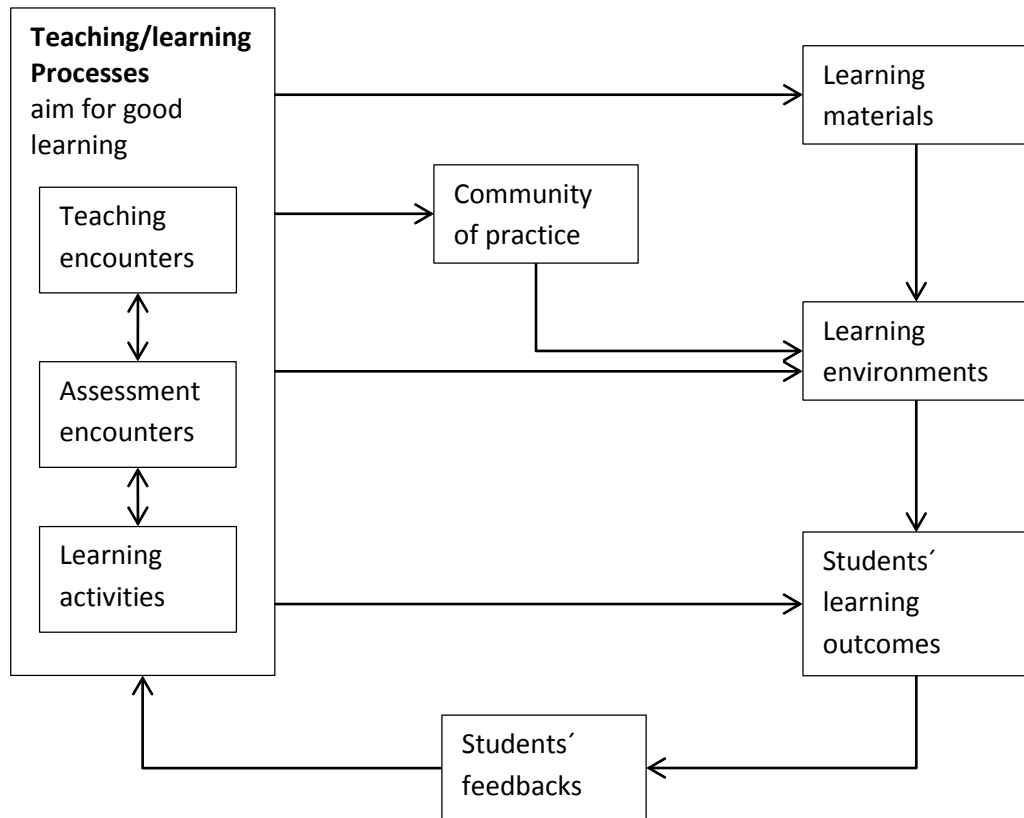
**Teaching/learning Processes**
aim for good learning

Teaching encounters

Assessment encounters

Learning activities

Community of practice

Learning materials

Learning environments

Students´ learning outcomes

Students´ feedbacks